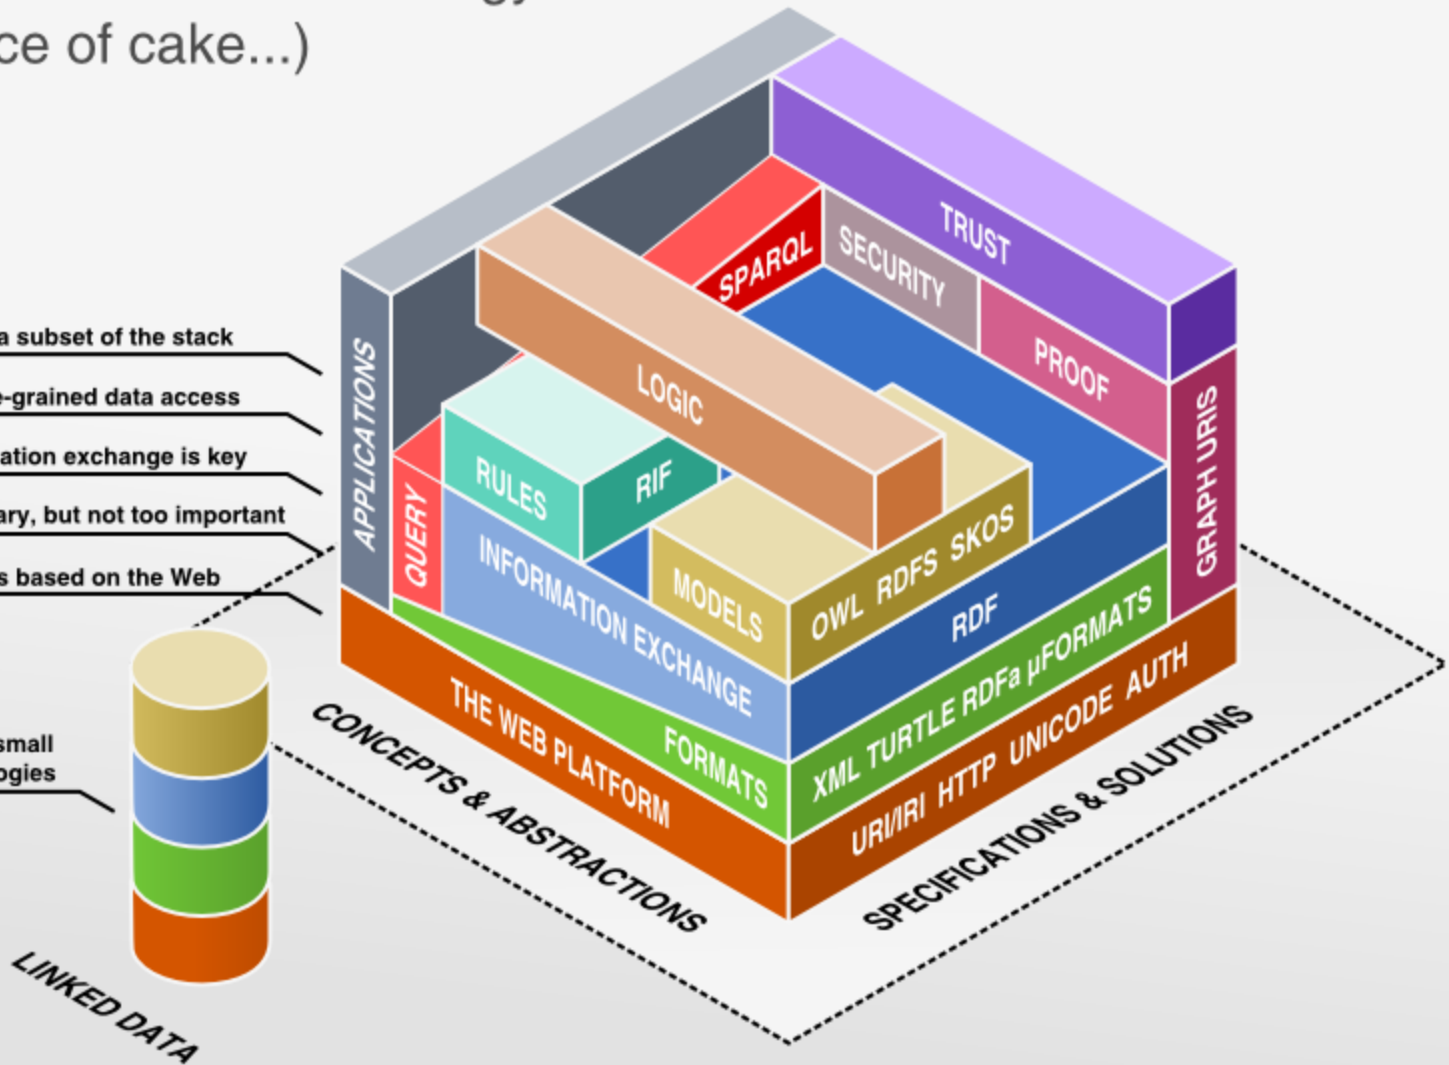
ce of cake...)

a subset of the stack
e-grained data access
ation exchange is key
ary, but not too important
s based on the Web

small
ogies

LINKED DATA

APPLICATIONS
SPARQL
SECURITY
TRUST
PROOF
LOGIC
GRAPH URIS
QUERY
RULES
RIF
INFORMATION EXCHANGE
MODELS
OWL RDFS SKOS
RDF
FORMATS
XML TURTLE RDFa µFORMATS
THE WEB PLATFORM
URI/IRI HTTP UNICODE AUTH
CONCEPTS & ABSTRACTIONS
SPECIFICATIONS & SOLUTIONS